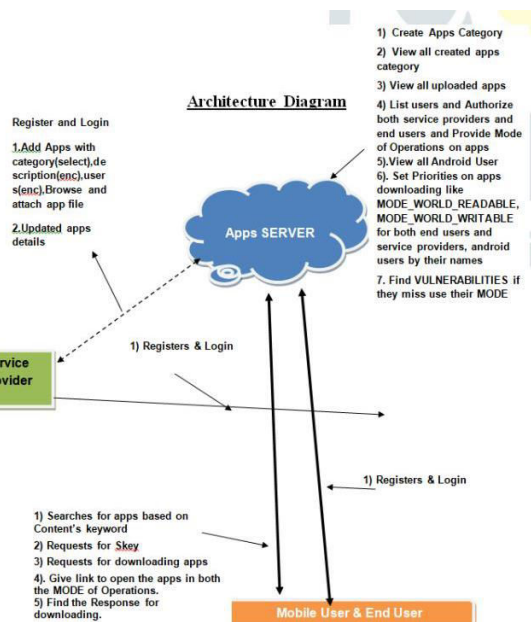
1) Create Apps Category

2) View all created apps category

3) View all uploaded apps

4) List users and Authorize both service providers and end users and Provide Mode of Operations on apps

5).View all Android User

6). Set Priorities on apps downloading like MODE_WORLD_READABLE, MODE_WORLD_WRITABLE for both end users and service providers, android users by their names

7. Find VULNERABILITIES if they miss use their MODE

Architecture Diagram

Register and Login

1.Add Apps with category(select),description(enc),users(enc),Browse and attach app file

2.Updated apps details

Apps SERVER

rvice
ovider

1) Registers & Login

1) Registers & Login

1) Searches for apps based on Content's keyword

2) Requests for Skey

3) Requests for downloading apps

4). Give link to open the apps in both the MODE of Operations.

5) Find the Response for downloading.

Mobile User & End User